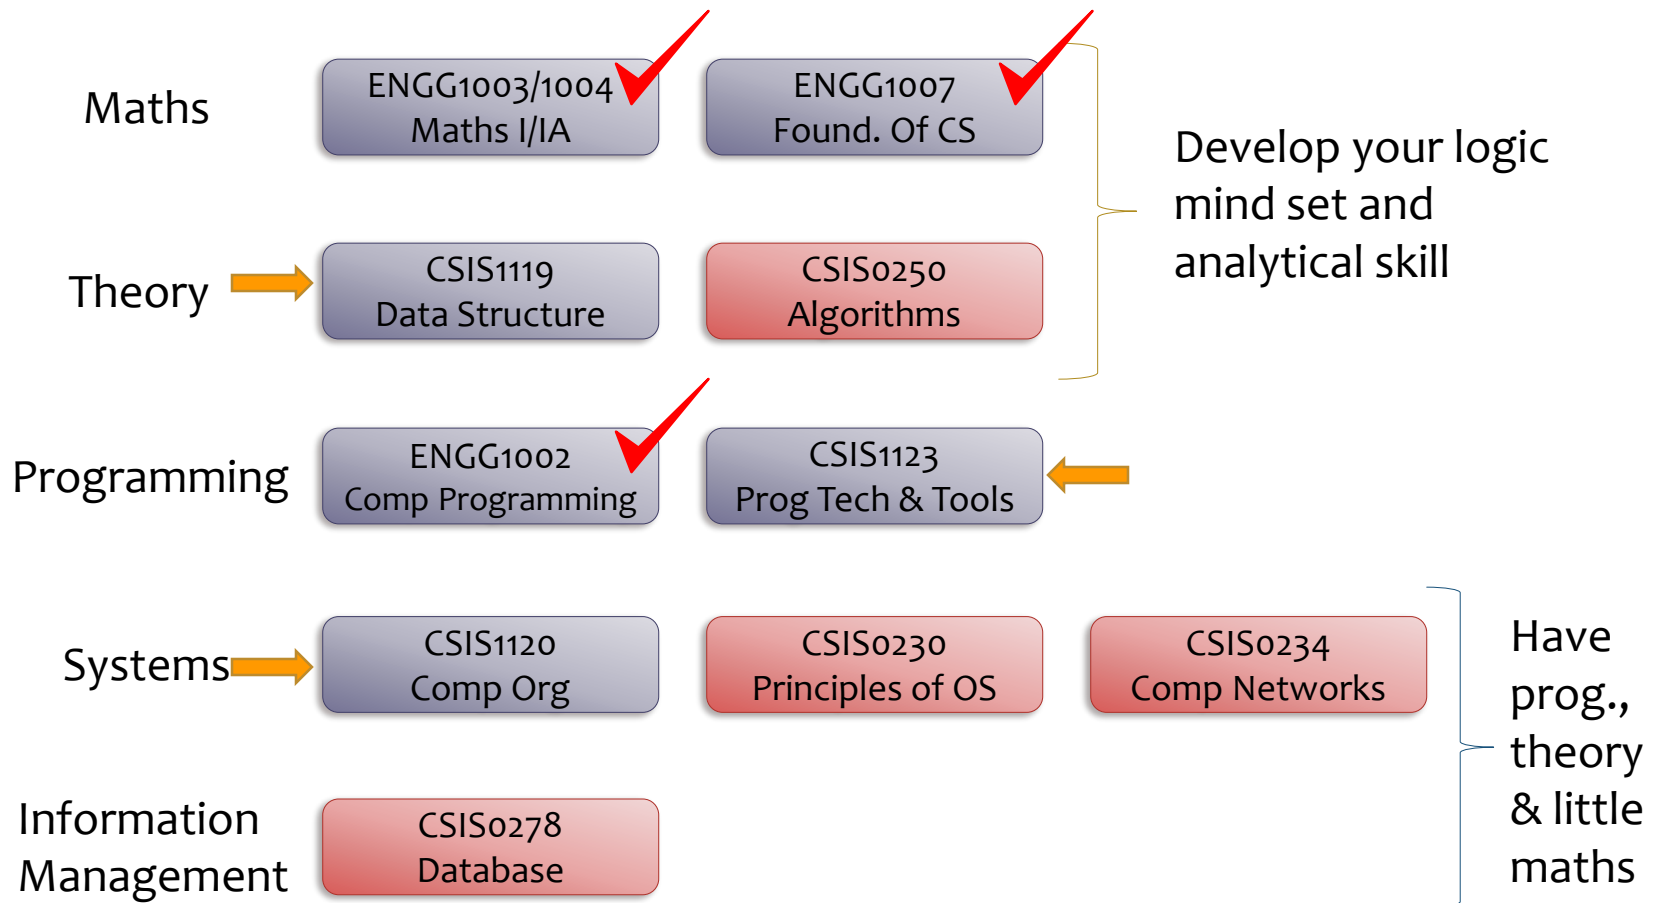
Maths

ENGG1003/1004
Maths I/IA

ENGG1007
Found. Of CS

Develop your logic mind set and analytical skill

Theory

CSIS1119
Data Structure

CSIS0250
Algorithms

Programming

ENGG1002
Comp Programming

CSIS1123
Prog Tech & Tools

Systems

CSIS1120
Comp Org

CSIS0230
Principles of OS

CSIS0234
Comp Networks

Have prog., theory & little maths

Information Management

CSIS0278
Database